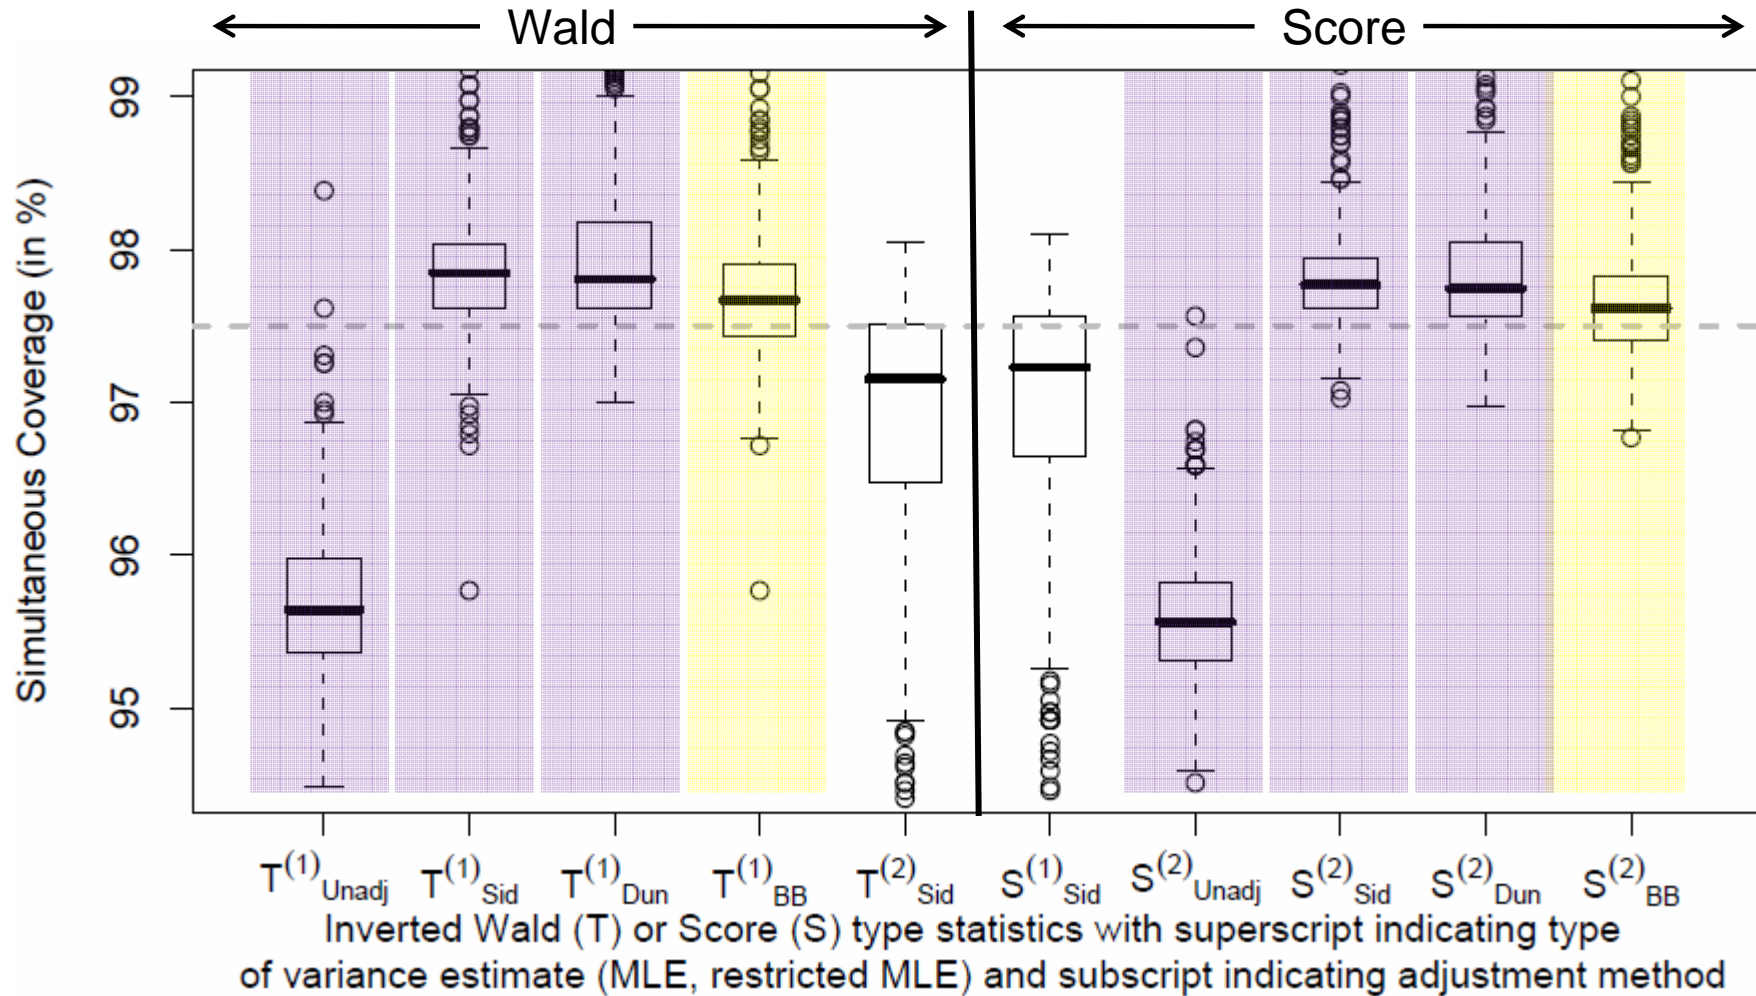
Wald

Score

Simultaneous Coverage (in %)

99

98

97

96

95

$T^{(1)}_{Unadj}$ $T^{(1)}_{Sid}$ $T^{(1)}_{Dun}$ $T^{(1)}_{BB}$ $T^{(2)}_{Sid}$ $S^{(1)}_{Sid}$ $S^{(2)}_{Unadj}$ $S^{(2)}_{Sid}$ $S^{(2)}_{Dun}$ $S^{(2)}_{BB}$

Inverted Wald (T) or Score (S) type statistics with superscript indicating type of variance estimate (MLE, restricted MLE) and subscript indicating adjustment method